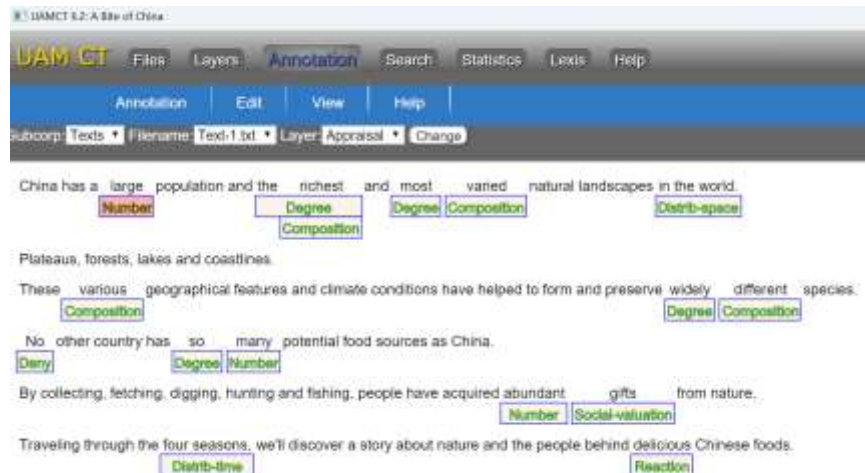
UAMCT 6.2: A Bite of China

UAM CT Files Layers Annotation Search Statistics Lexis Help

Annotation Edit View Help

Subcorp: Texts Filename: Text-1.txt Layer: Appraisal Change

China has a large population and the richest and most varied natural landscapes in the world.
Number Degree Composition Degree Composition Distrib-space

Plateaus, forests, lakes and coastlines.

These various geographical features and climate conditions have helped to form and preserve widely different species.
Composition Degree Composition

No other country has so many potential food sources as China.
Deny Degree Number

By collecting, fetching, digging, hunting and fishing, people have acquired abundant gifts from nature.
Number Social-valuation

Traveling through the four seasons, we'll discover a story about nature and the people behind delicious Chinese foods.
Distrib-time Reaction